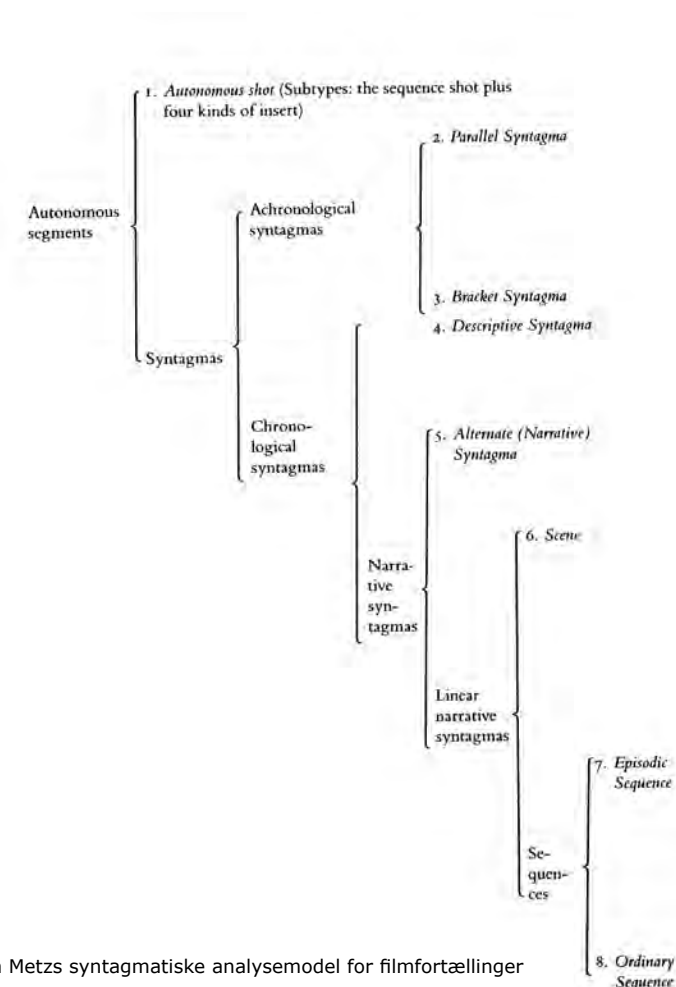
1. *Autonomous shot* (Subtypes: the sequence shot plus four kinds of insert)

Autonomous segments

2. *Parallel Syntagma*

Achronological syntagmas

3. *Bracket Syntagma*

4. *Descriptive Syntagma*

Syntagmas

Chronological syntagmas

5. *Alternate (Narrative) Syntagma*

6. *Scene*

Narrative syntagmas

Linear narrative syntagmas

7. *Episodic Sequence*

Sequences

8. *Ordinary Sequence*

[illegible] Metzs syntagmatiske analysemodel for filmfortællinger